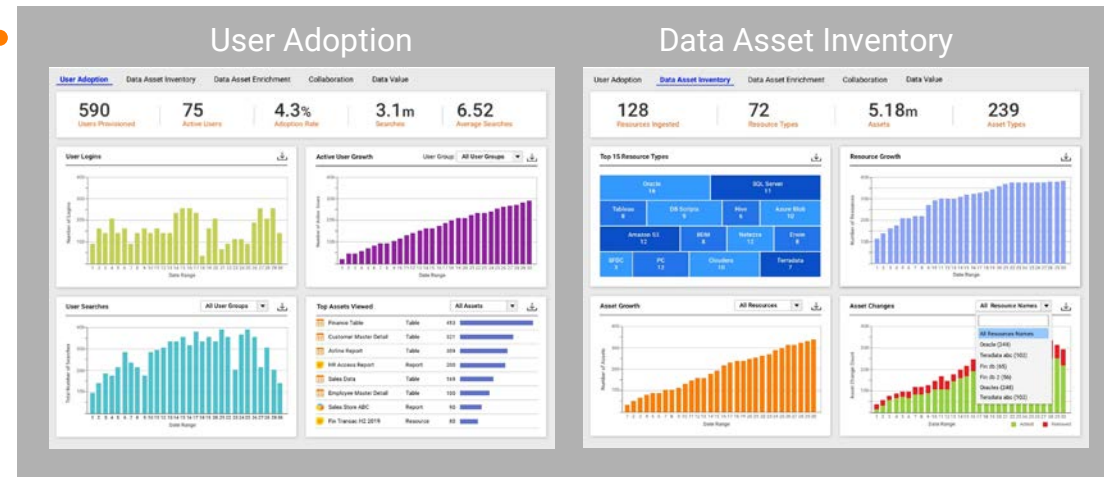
User Adoption

Data Asset Inventory

User Adoption Data Asset Inventory Data Asset Enrichment Collaboration Data Value

590 Users Provisioned
75 Active Users
4.3% Adoption Rate
3.1m Searches
6.52 Average Searches

User Logins

Active User Growth User Group: All User Groups

User Searches All User Groups

Top Assets Viewed All Assets

| | | |
|---|---|---|
| Finance Table | Table | 493 |
| Customer Master Detail | Table | 327 |
| Active Report | Table | 359 |
| HR Access Report | Report | 200 |
| Sales Data | Table | 169 |
| Employee Master Detail | Table | 120 |
| Sales Store ABC | Report | 90 |
| Fin Transac H2 2019 | Resource | 60 |

Date Range

User Adoption Data Asset Inventory Data Asset Enrichment Collaboration Data Value

128 Resources Ingested
72 Resource Types
5.18m Assets
239 Asset Types

Top 15 Resource Types

Oracle 14
SQL Server 11
Tableau 8
DB Scripts 9
Hive 6
Azure Blob 10
Amazon S3 12
IBM 8
Netezza 12
Erwin 8
SFDC 7
PC 12
Cloudera 10
Teradata 7

Resource Growth

Asset Growth All Resources

Asset Changes All Resource Names

All Resource Names
Oracle (244)
Teradata abc (102)
Fin db (65)
Fin db 2 (56)
Oracles (246)
Teradata abc (102)

Added Removed

Date Range